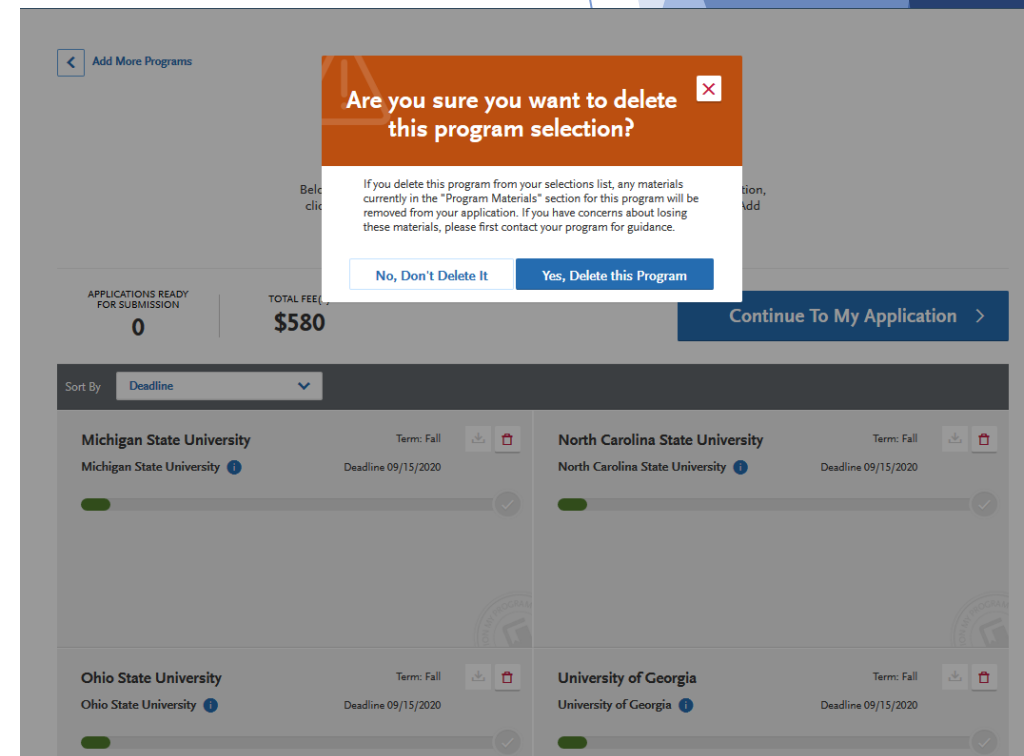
Add More Programs

Are you sure you want to delete this program selection?

If you delete this program from your selections list, any materials currently in the "Program Materials" section for this program will be removed from your application. If you have concerns about losing these materials, please first contact your program for guidance.

No, Don't Delete It

Yes, Delete this Program

Belo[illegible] cli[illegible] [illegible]tion, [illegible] Add

APPLICATIONS READY FOR SUBMISSION
0

TOTAL FEE([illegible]
$580

Continue To My Application

Sort By
Deadline

Michigan State University
Term: Fall
Michigan State University
Deadline 09/15/2020

North Carolina State University
Term: Fall
North Carolina State University
Deadline 09/15/2020

Ohio State University
Term: Fall
Ohio State University
Deadline 09/15/2020

University of Georgia
Term: Fall
University of Georgia
Deadline 09/15/2020